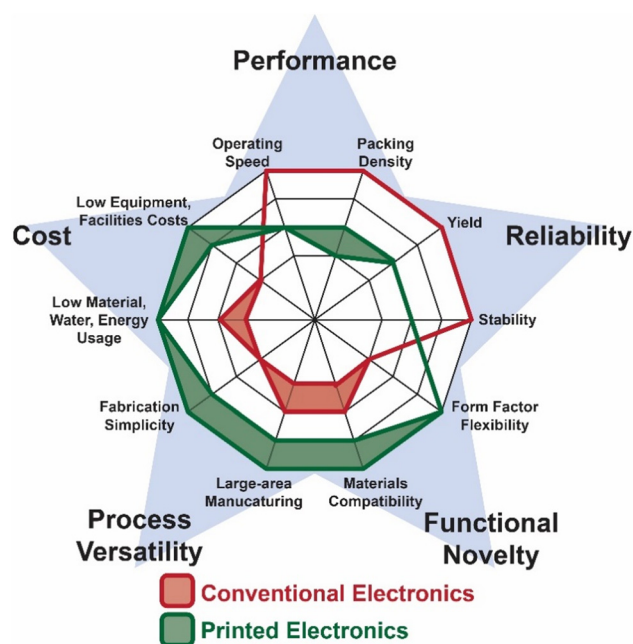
Performance

Cost

Reliability

Process Versatility

Functional Novelty

Operating Speed

Packing Density

Low Equipment, Facilities Costs

Yield

Low Material, Water, Energy Usage

Stability

Fabrication Simplicity

Form Factor Flexibility

Large-area Manucaturing

Materials Compatibility

Conventional Electronics

Printed Electronics